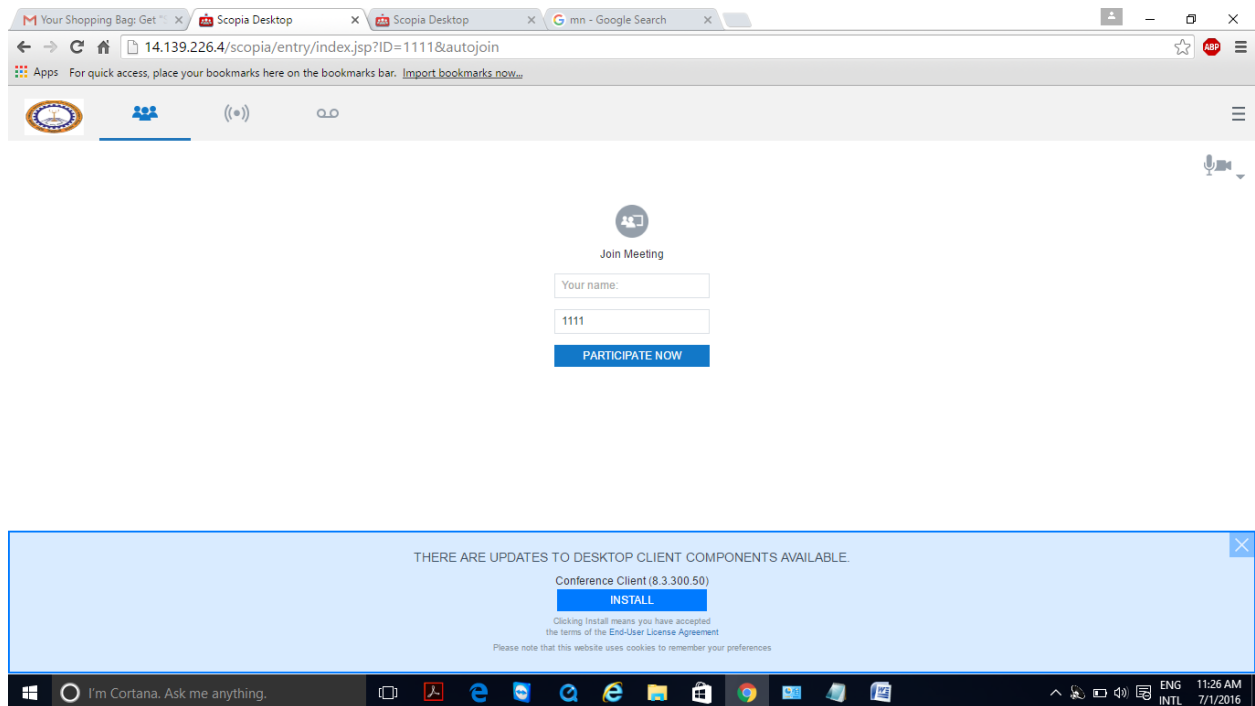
Your Shopping Bag: Get
Scopia Desktop
Scopia Desktop
mn - Google Search

14.139.226.4/scopia/entry/index.jsp?ID=1111&autojoin

Apps For quick access, place your bookmarks here on the bookmarks bar. Import bookmarks now...

Join Meeting

Your name:

1111

PARTICIPATE NOW

THERE ARE UPDATES TO DESKTOP CLIENT COMPONENTS AVAILABLE.

Conference Client (8.3.300.50)

INSTALL

Clicking Install means you have accepted the terms of the End-User License Agreement

Please note that this website uses cookies to remember your preferences

I'm Cortana. Ask me anything.

ENG INTL 11:26 AM 7/1/2016